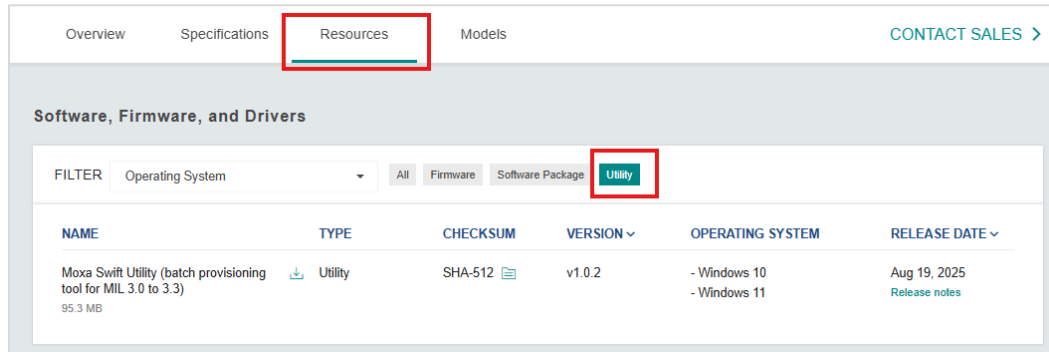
Overview Specifications Resources Models CONTACT SALES >

Software, Firmware, and Drivers

FILTER Operating System All Firmware Software Package Utility

| NAME | TYPE | CHECKSUM | VERSION | OPERATING SYSTEM | RELEASE DATE |
|---|---|---|---|---|---|
| Moxa Swift Utility (batch provisioning tool for MIL 3.0 to 3.3) 95.3 MB | Utility | SHA-512 | v1.0.2 | - Windows 10 - Windows 11 | Aug 19, 2025 Release notes |